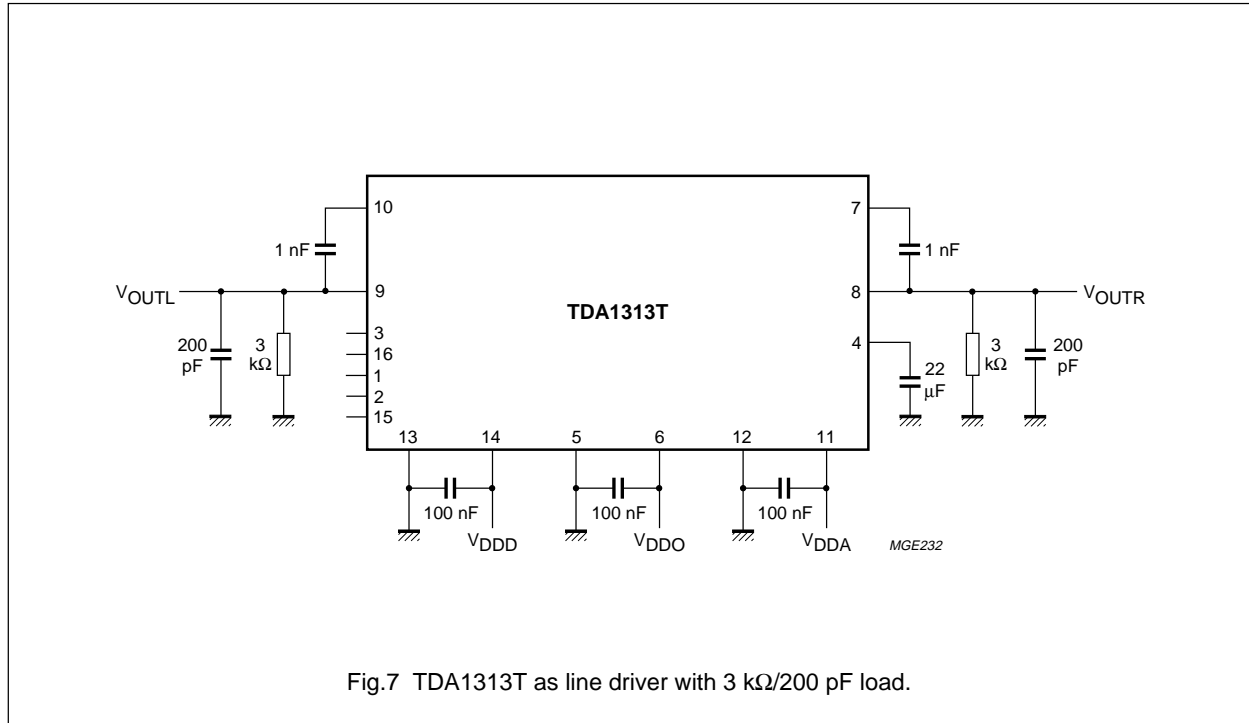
10

1 nF

$V_{OUTL}$

9

200 pF

3 k$\Omega$

3
16
1
2
15

TDA1313T

7

1 nF

8

$V_{OUTR}$

4

22 $\mu$F

3 k$\Omega$

200 pF

13 14 5 6 12 11

100 nF

100 nF

100 nF

$V_{DDD}$

$V_{DDO}$

$V_{DDA}$

MGE232

Fig.7 TDA1313T as line driver with 3 k$\Omega$/200 pF load.